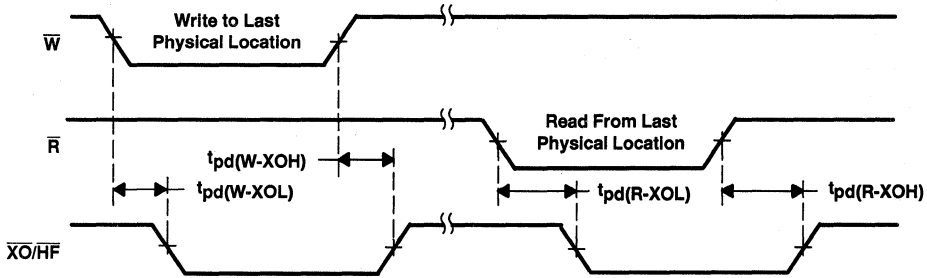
$\overline{W}$

Write to Last Physical Location

$\overline{R}$

$t_{pd(W\text{-}XOH)}$

Read From Last Physical Location

$t_{pd(W\text{-}XOL)}$

$t_{pd(R\text{-}XOL)}$

$t_{pd(R\text{-}XOH)}$

$\overline{XO}/\overline{HF}$